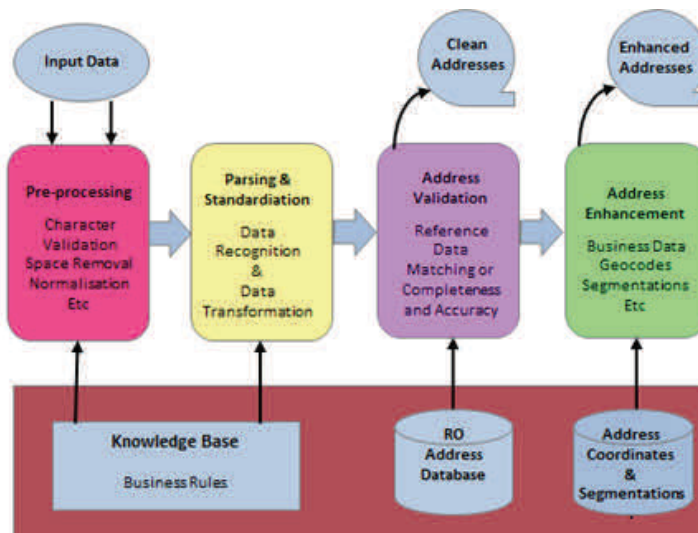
Input Data

Clean Addresses

Enhanced Addresses

Pre-processing

Character Validation Space Removal Normalisation Etc

Parsing & Standardiation

Data Recognition & Data Transformation

Address Validation

Reference Data Matching or Completeness and Accuracy

Address Enhancement

Business Data Geocodes Segmentations Etc

Knowledge Base

Business Rules

RO Address Database

Address Coordinates & Segmentations